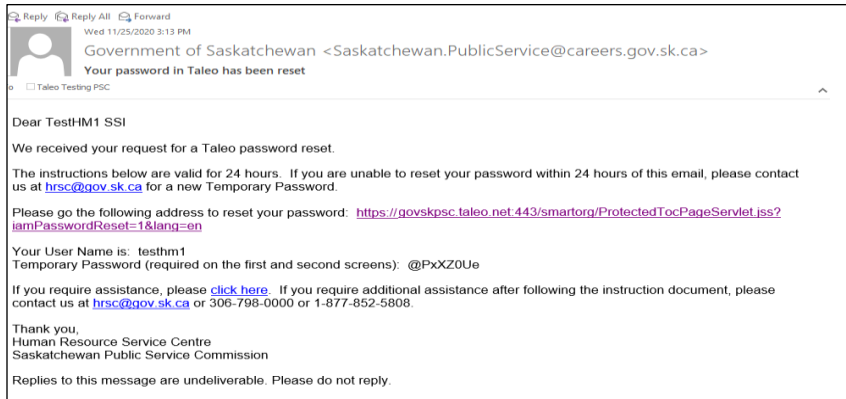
Reply Reply All Forward
Wed 11/25/2020 3:13 PM
Government of Saskatchewan <Saskatchewan.PublicService@careers.gov.sk.ca>
Your password in Taleo has been reset
o Taleo Testing PSC

Dear TestHM1 SSI

We received your request for a Taleo password reset.

The instructions below are valid for 24 hours. If you are unable to reset your password within 24 hours of this email, please contact us at hrsc@gov.sk.ca for a new Temporary Password.

Please go the following address to reset your password: https://govskpsc.taleo.net:443/smartorg/ProtectedTocPageServlet.jss?iamPasswordReset=1&lang=en

Your User Name is: testhm1
Temporary Password (required on the first and second screens): @PxXZ0Ue

If you require assistance, please click here. If you require additional assistance after following the instruction document, please contact us at hrsc@gov.sk.ca or 306-798-0000 or 1-877-852-5808.

Thank you,
Human Resource Service Centre
Saskatchewan Public Service Commission

Replies to this message are undeliverable. Please do not reply.